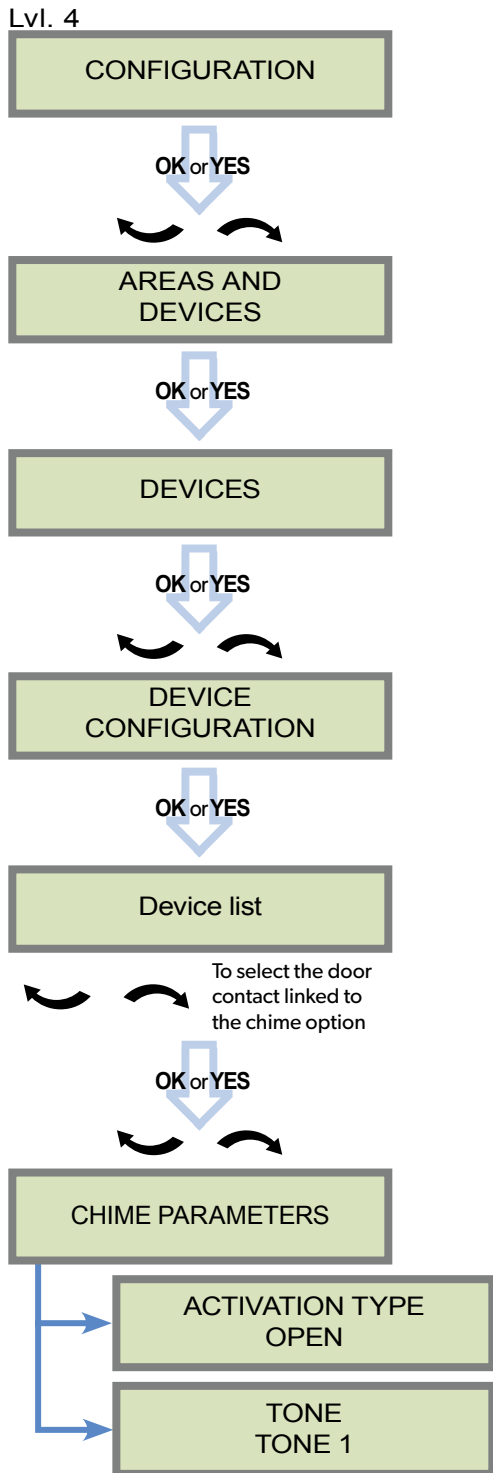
Lvl. 4

CONFIGURATION

OK or YES

AREAS AND DEVICES

OK or YES

DEVICES

OK or YES

DEVICE CONFIGURATION

OK or YES

Device list

To select the door contact linked to the chime option

OK or YES

CHIME PARAMETERS

ACTIVATION TYPE
OPEN

TONE
TONE 1